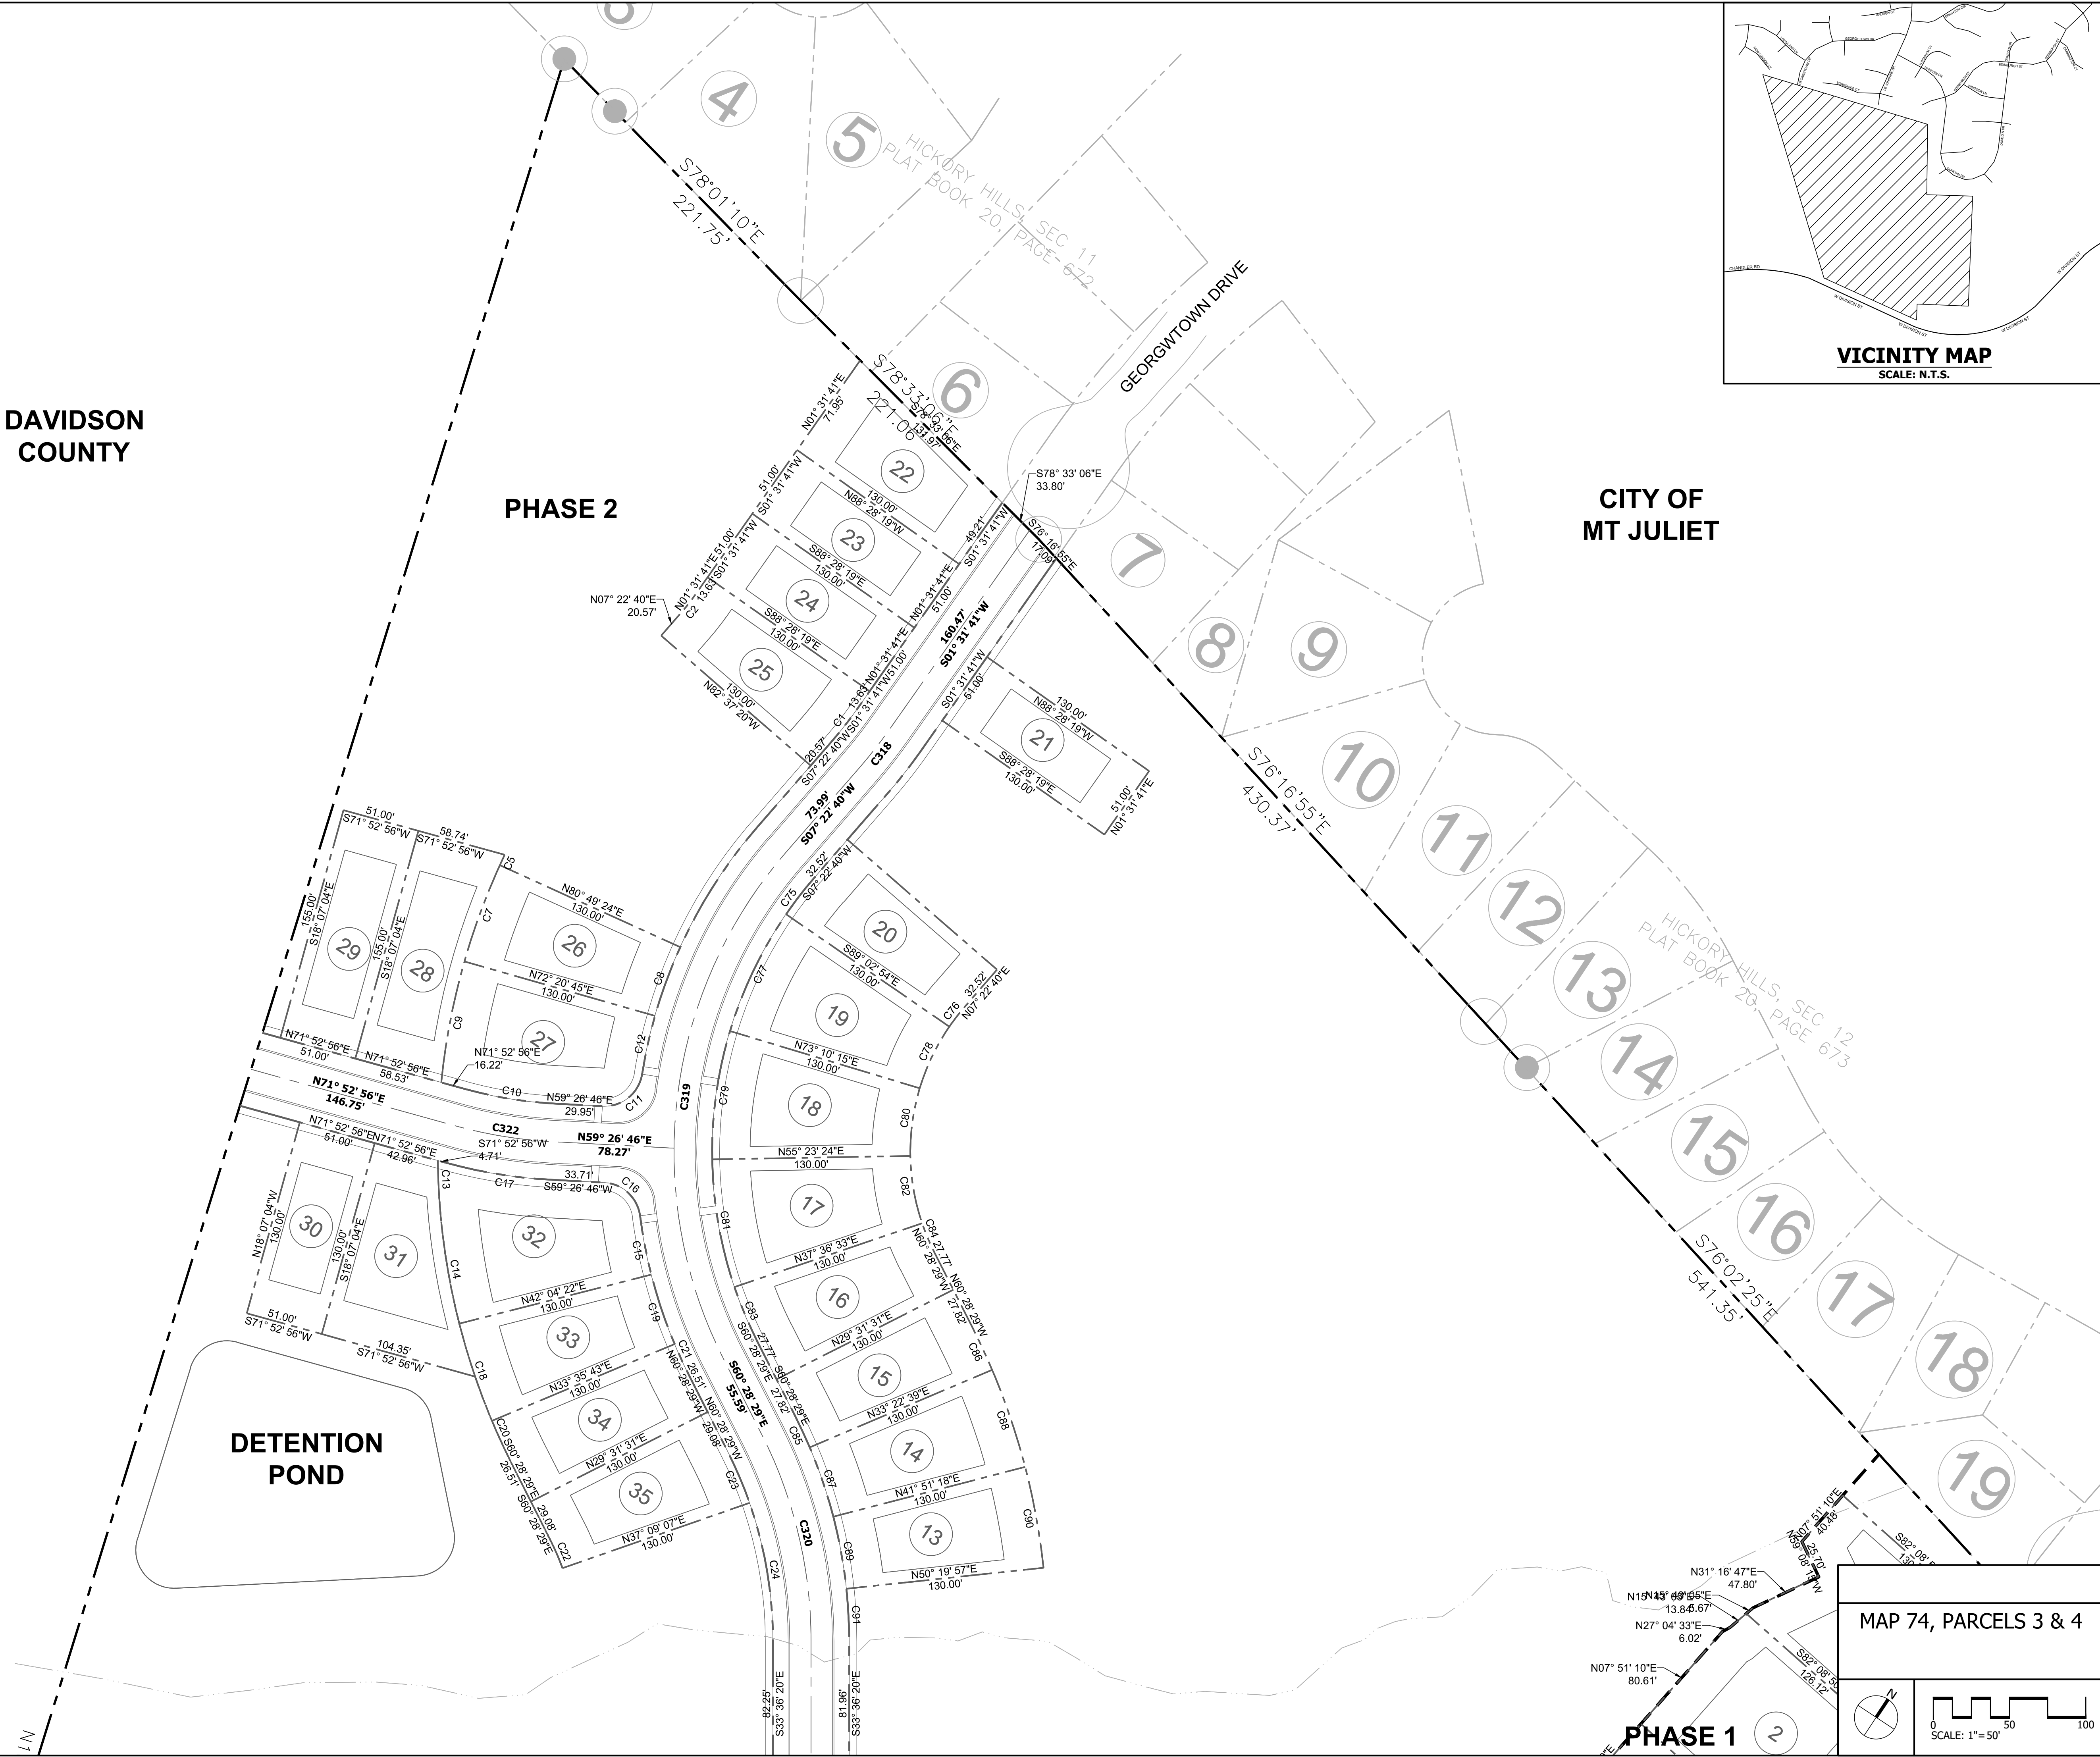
VICINITY MAP
SCALE: N.T.S.

DAVIDSON COUNTY

PHASE 2

CITY OF MT JULIET

HICKORY HILLS, SEC 11 PLAT BOOK 20, PAGE 672

HICKORY HILLS, SEC 12 PLAT BOOK 20, PAGE 673

GEORGWTOWN DRIVE

S78°01'10"E 221.75'

S78°33'06"E 221.06'

S76°16'55"E 430.37'

S76°02'25"E 541.35'

S78° 33' 06"E 33.80'

N07° 22' 40"E 20.57'

160.47' S01° 31' 41"W

73.99' S07° 22' 40"W

C318

C319

C320

C322

N71° 52' 56"E 146.75'

N59° 26' 46"E 78.27'

S60° 28' 29"E 55.59'

DETENTION POND

MAP 74, PARCELS 3 & 4

PHASE 1

SCALE: 1"= 50'

0 50 100

4 5 6 7 8 9 10 11 12 13 14 15 16 17 18 19

20 21 22 23 24 25 26 27 28 29 30 31 32 33 34 35

N31° 16' 47"E 47.80'

N27° 04' 33"E 6.02'

N07° 51' 10"E 80.61'